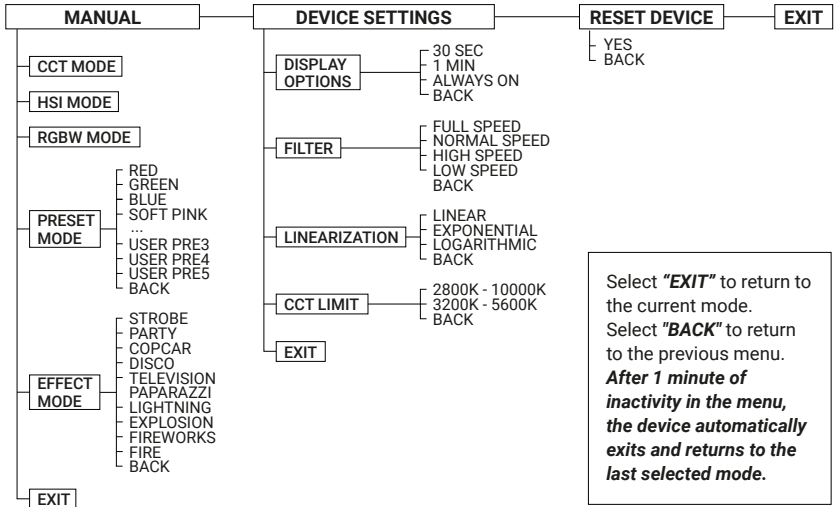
MANUAL

CCT MODE

HSI MODE

RGBW MODE

PRESET MODE
RED
GREEN
BLUE
SOFT PINK
...
USER PRE3
USER PRE4
USER PRE5
BACK

EFFECT MODE
STROBE
PARTY
COPCAR
DISCO
TELEVISION
PAPARAZZI
LIGHTNING
EXPLOSION
FIREWORKS
FIRE
BACK

EXIT

DEVICE SETTINGS

DISPLAY OPTIONS
30 SEC
1 MIN
ALWAYS ON
BACK

FILTER
FULL SPEED
NORMAL SPEED
HIGH SPEED
LOW SPEED
BACK

LINEARIZATION
LINEAR
EXPONENTIAL
LOGARITHMIC
BACK

CCT LIMIT
2800K - 10000K
3200K - 5600K
BACK

EXIT

RESET DEVICE
YES
BACK

EXIT

Select *"EXIT"* to return to the current mode. Select *"BACK"* to return to the previous menu. ***After 1 minute of inactivity in the menu, the device automatically exits and returns to the last selected mode.***